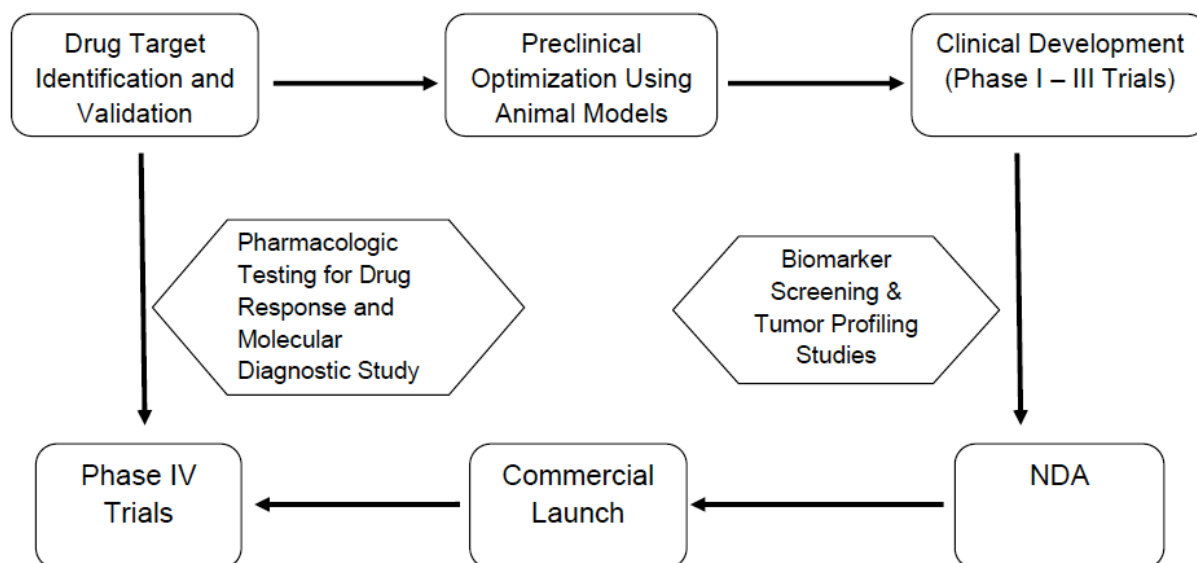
Drug Target Identification and Validation

Preclinical Optimization Using Animal Models

Clinical Development (Phase I – III Trials)

Pharmacologic Testing for Drug Response and Molecular Diagnostic Study

Biomarker Screening & Tumor Profiling Studies

Phase IV Trials

Commercial Launch

NDA